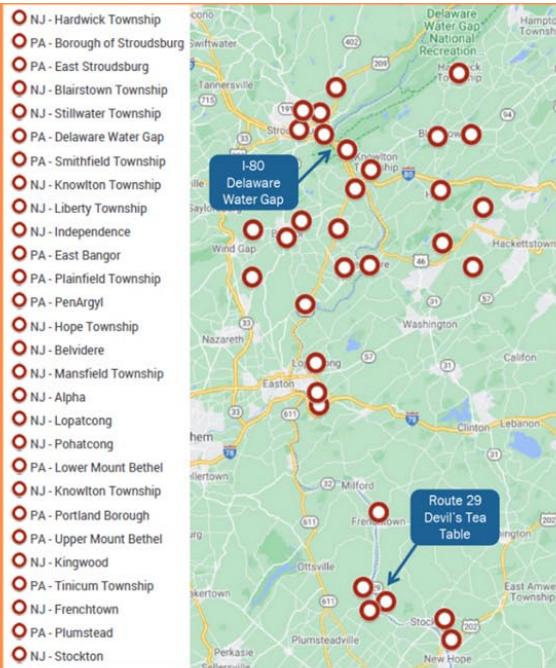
NJ - Hardwick Township
PA - Borough of Stroudsburg
PA - East Stroudsburg
NJ - Blairstown Township
NJ - Stillwater Township
PA - Delaware Water Gap
PA - Smithfield Township
NJ - Knowlton Township
NJ - Liberty Township
NJ - Independence
PA - East Bangor
PA - Plainfield Township
PA - PenArgyl
NJ - Hope Township
NJ - Belvidere
NJ - Mansfield Township
NJ - Alpha
NJ - Lopatcong
NJ - Pohatcong
PA - Lower Mount Bethel
NJ - Knowlton Township
PA - Portland Borough
PA - Upper Mount Bethel
NJ - Kingwood
PA - Tinicum Township
NJ - Frenchtown
PA - Plumstead
NJ - Stockton

I-80 Delaware Water Gap

Route 29 Devil's Tea Table

Delaware Water Gap National Recreation
Swiftwater
Tannersville
Stroud
Knowlton Township
Wind Gap
Hackettstown
Nazareth
Washington
Califon
Easton
Clinton
Lebanon
Milford
Frenchtown
Ottsville
East Amwell Township
Plumsteadville
Perkasie
New Hope
Stock
402
209
715
191
33
46
57
611
78
32
202